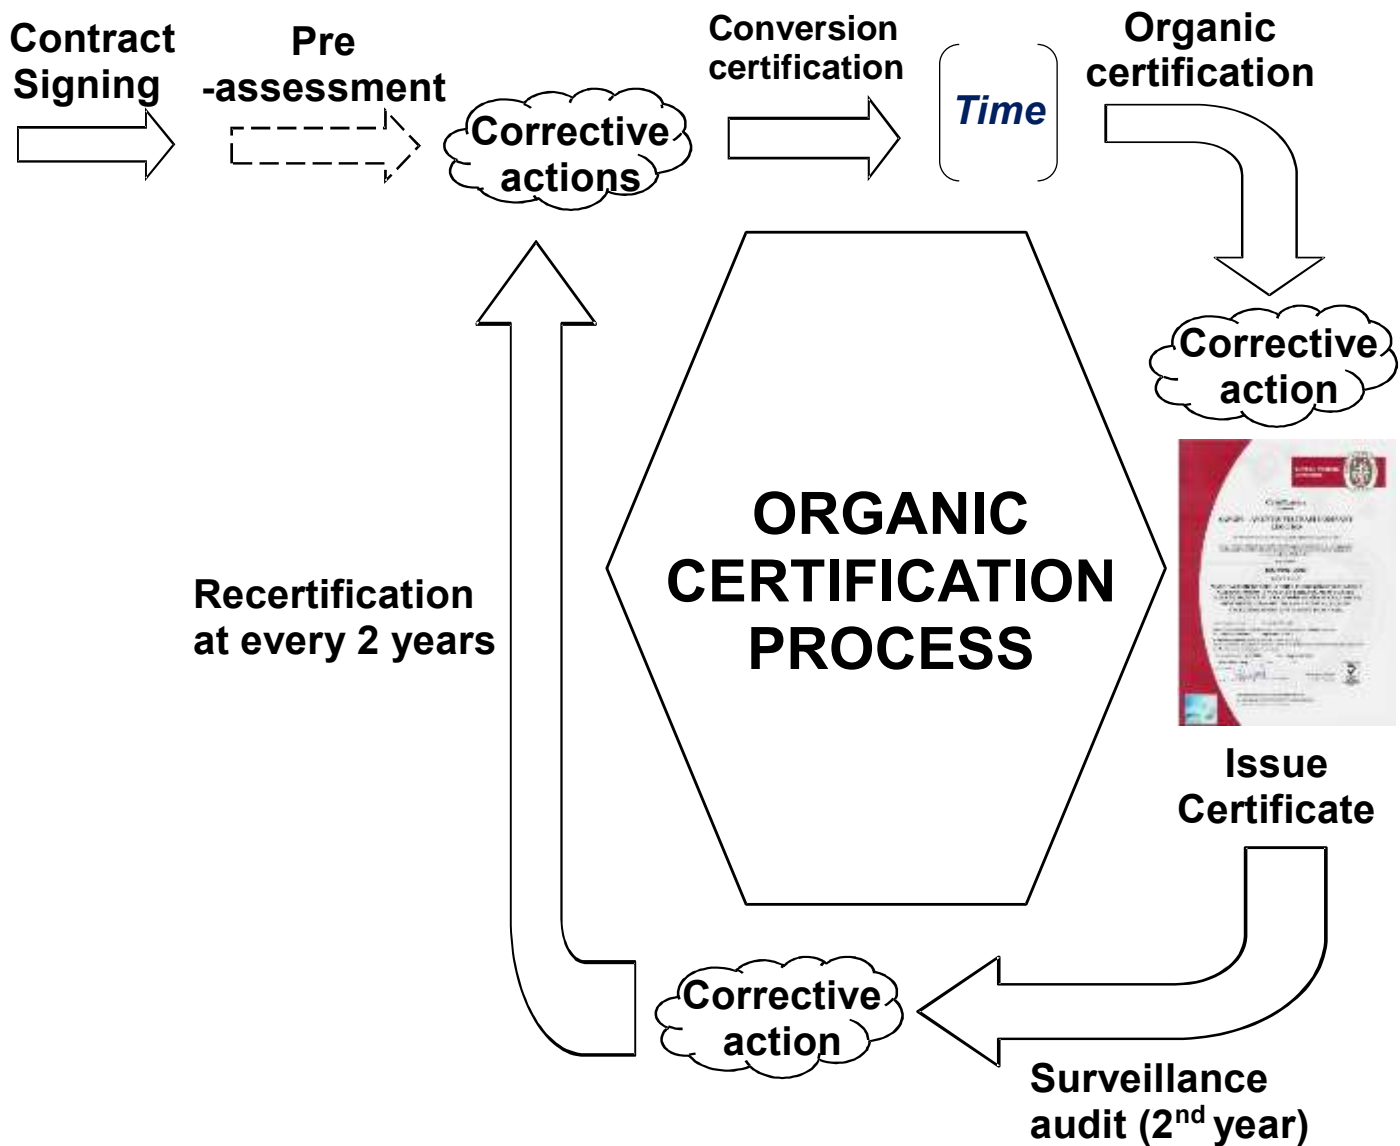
Contract Signing

Pre -assessment

Corrective actions

Conversion certification

Time

Organic certification

Corrective action

ORGANIC CERTIFICATION PROCESS

Recertification at every 2 years

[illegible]

Issue Certificate

Corrective action

Surveillance audit ($2^{nd}$ year)